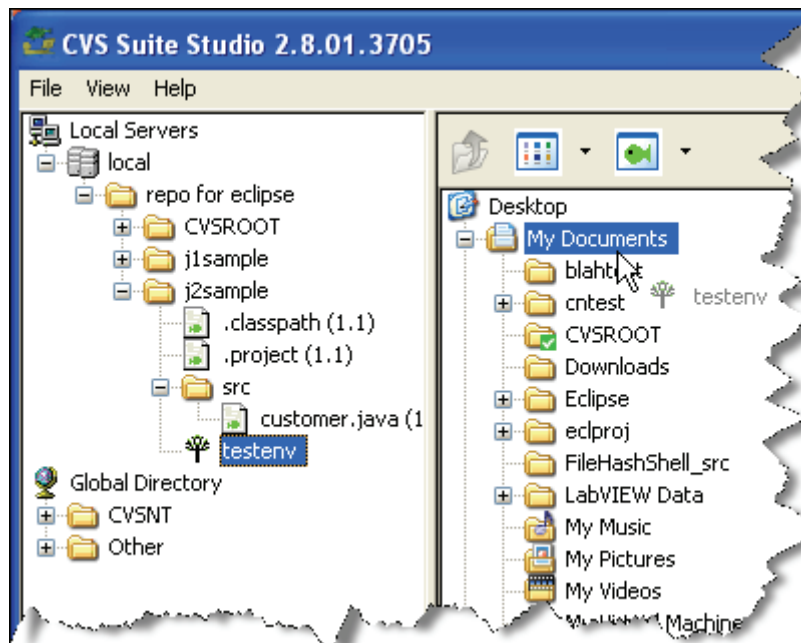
CVS Suite Studio 2.8.01.3705

File View Help

Local Servers
local
repo for eclipse
CVSROOT
j1sample
j2sample
.classpath (1.1)
.project (1.1)
src
customer.java (1
testenv
Global Directory
CVSNT
Other

Desktop
My Documents
blaht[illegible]
cntest
testenv
CVSROOT
Downloads
Eclipse
eclproj
FileHashShell_src
LabVIEW Data
My Music
My Pictures
My Videos
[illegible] Machine